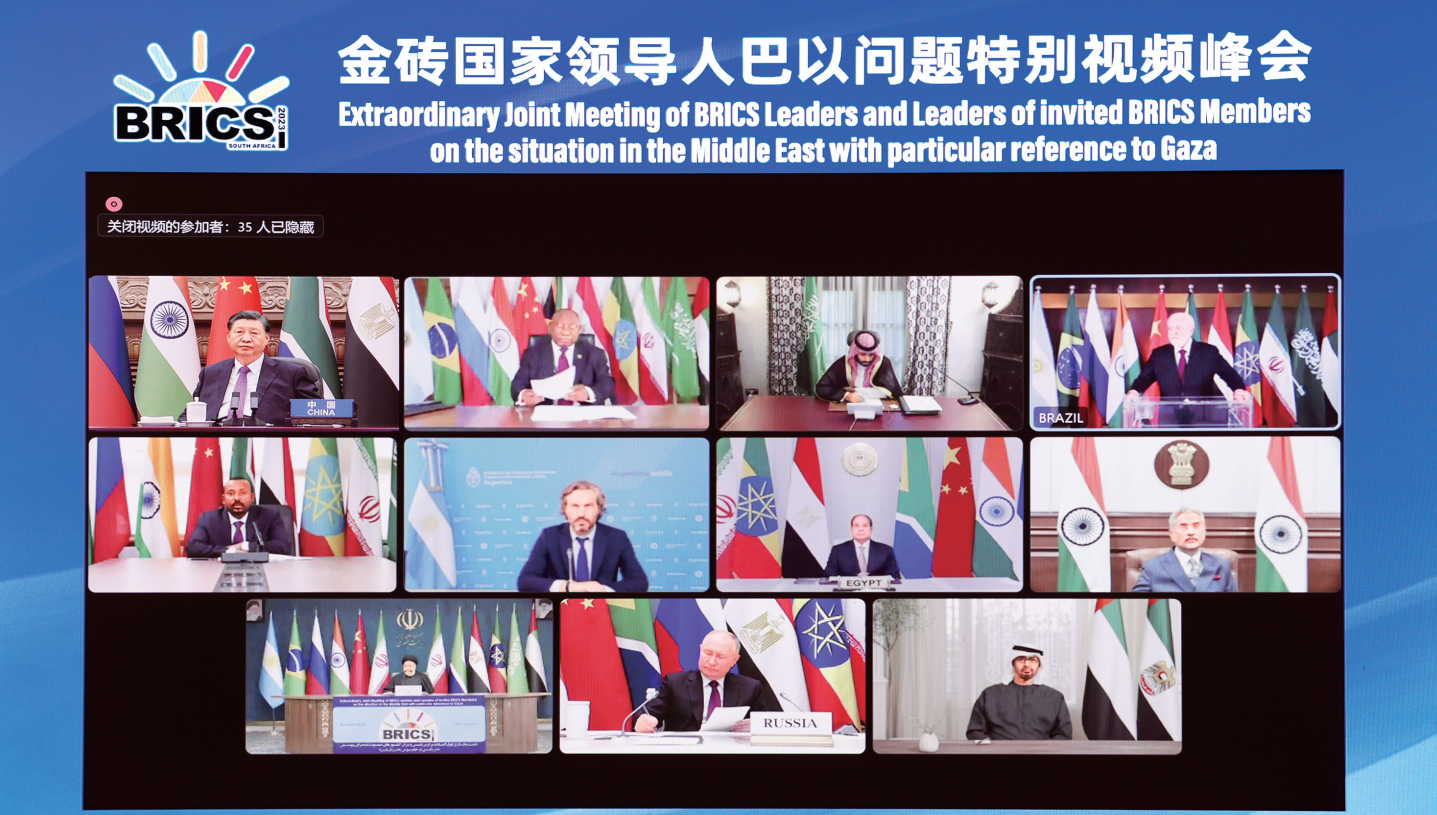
BRICS 2023 SOUTH AFRICA

金砖国家领导人巴以问题特别视频峰会

Extraordinary Joint Meeting of BRICS Leaders and Leaders of invited BRICS Members on the situation in the Middle East with particular reference to Gaza

关闭视频的参加者：35 人已隐藏

中国 CHINA

BRAZIL

EGYPT

BRICS

RUSSIA